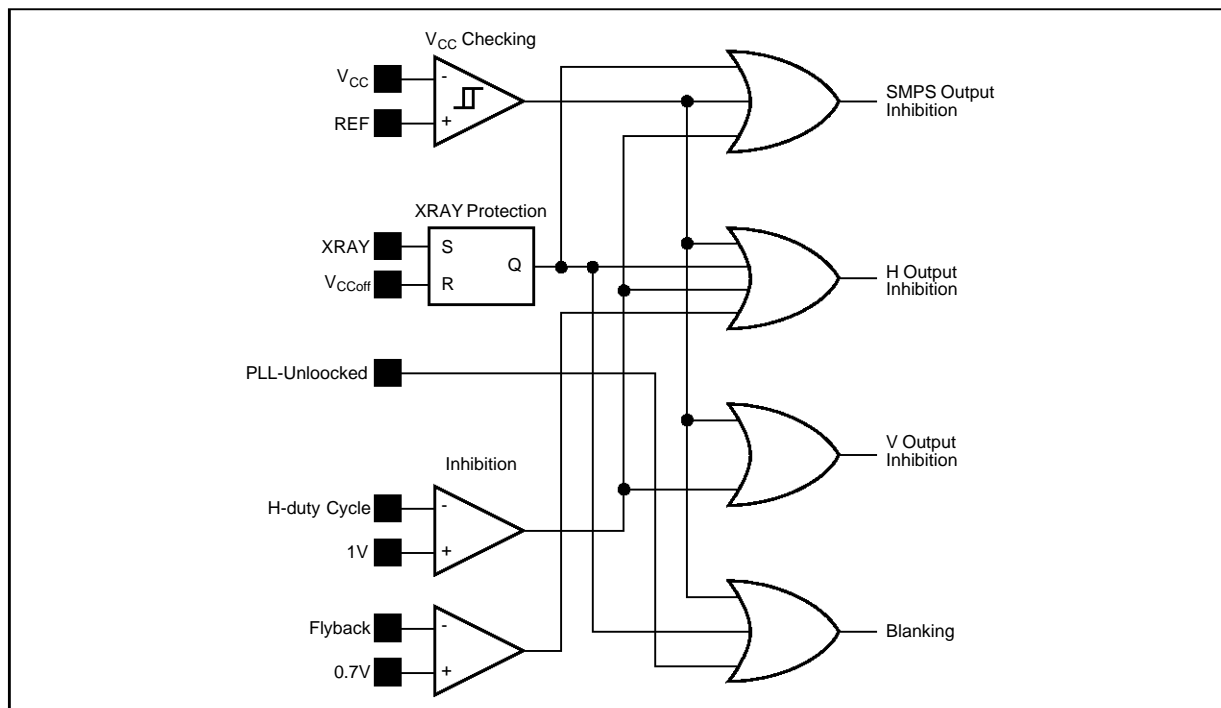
$V_{CC}$ Checking
$V_{CC}$
REF
-
+
SMPS Output Inhibition
XRAY Protection
XRAY
$V_{CCoff}$
S
R
Q
H Output Inhibition
PLL-Unloocked
V Output Inhibition
Inhibition
H-duty Cycle
1V
-
+
Flyback
0.7V
-
+
Blanking